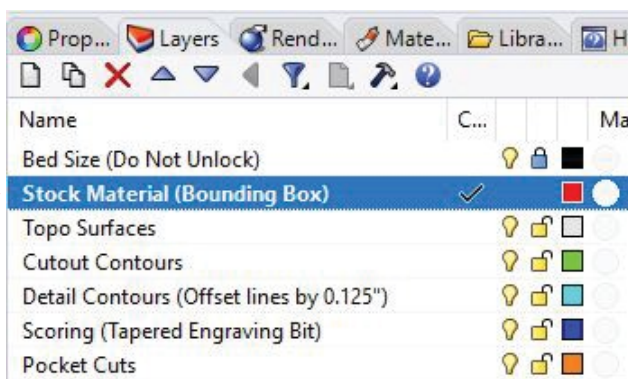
Prop... Layers Rend... Mate... Libra... H

Name C... Ma

Bed Size (Do Not Unlock)

Stock Material (Bounding Box) ✓

Topo Surfaces

Cutout Contours

Detail Contours (Offset lines by 0.125")

Scoring (Tapered Engraving Bit)

Pocket Cuts